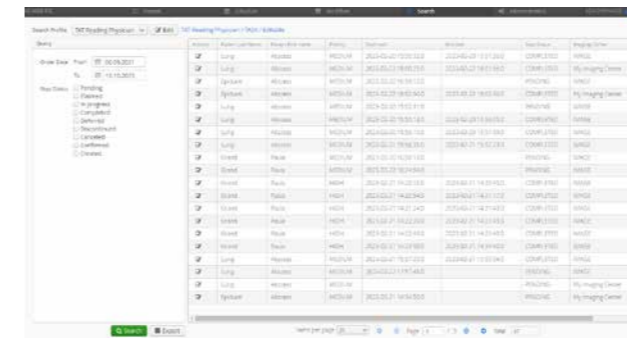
Search Profile: TAT Reading Physician | Edit | TAT Reading Physician / 1424 / Editable

Query

Order Date From: 05.05.2021
To: 15.10.2021

Proc Status:
Pending
Planned
In progress
Completed
Deferred
Discontinued
Canceled
Confirmed
Created

| Action | Patient Last Name | Patient First Name | Priority | Start time | End time | Proc Status | Imaging Center |
|---|---|---|---|---|---|---|---|
| | Lung | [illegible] | MEDIUM | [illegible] | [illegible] | COMPLETED | WAGE |
| | Lung | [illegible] | MEDIUM | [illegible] | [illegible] | COMPLETED | My Imaging Center |
| | Sprizam | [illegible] | MEDIUM | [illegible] | | PENDING | WAGE |
| | Sprizam | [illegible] | MEDIUM | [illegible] | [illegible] | COMPLETED | My Imaging Center |
| | Lung | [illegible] | MEDIUM | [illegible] | | PENDING | WAGE |
| | Lung | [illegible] | MEDIUM | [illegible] | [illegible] | COMPLETED | WAGE |
| | Lung | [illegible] | MEDIUM | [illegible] | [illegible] | COMPLETED | WAGE |
| | Lung | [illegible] | MEDIUM | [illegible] | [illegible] | COMPLETED | WAGE |
| | Brand | Paula | MEDIUM | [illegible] | | PENDING | WAGE |
| | Brand | Paula | MEDIUM | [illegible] | | PENDING | WAGE |
| | Brand | Paula | HIGH | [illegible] | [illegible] | COMPLETED | WAGE |
| | Brand | Paula | HIGH | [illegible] | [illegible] | COMPLETED | WAGE |
| | Brand | Paula | HIGH | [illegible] | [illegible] | COMPLETED | WAGE |
| | Brand | Paula | HIGH | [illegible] | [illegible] | COMPLETED | WAGE |
| | Brand | Paula | HIGH | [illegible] | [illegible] | COMPLETED | WAGE |
| | Brand | Paula | HIGH | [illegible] | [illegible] | COMPLETED | WAGE |
| | Lung | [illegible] | MEDIUM | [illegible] | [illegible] | COMPLETED | WAGE |
| | Lung | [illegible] | MEDIUM | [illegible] | | PENDING | WAGE |
| | Lung | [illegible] | MEDIUM | | | PENDING | My Imaging Center |
| | Sprizam | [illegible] | MEDIUM | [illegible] | | PENDING | My Imaging Center |

Search | Export

Items per page 20 | Page 1 / 3 | Total 47